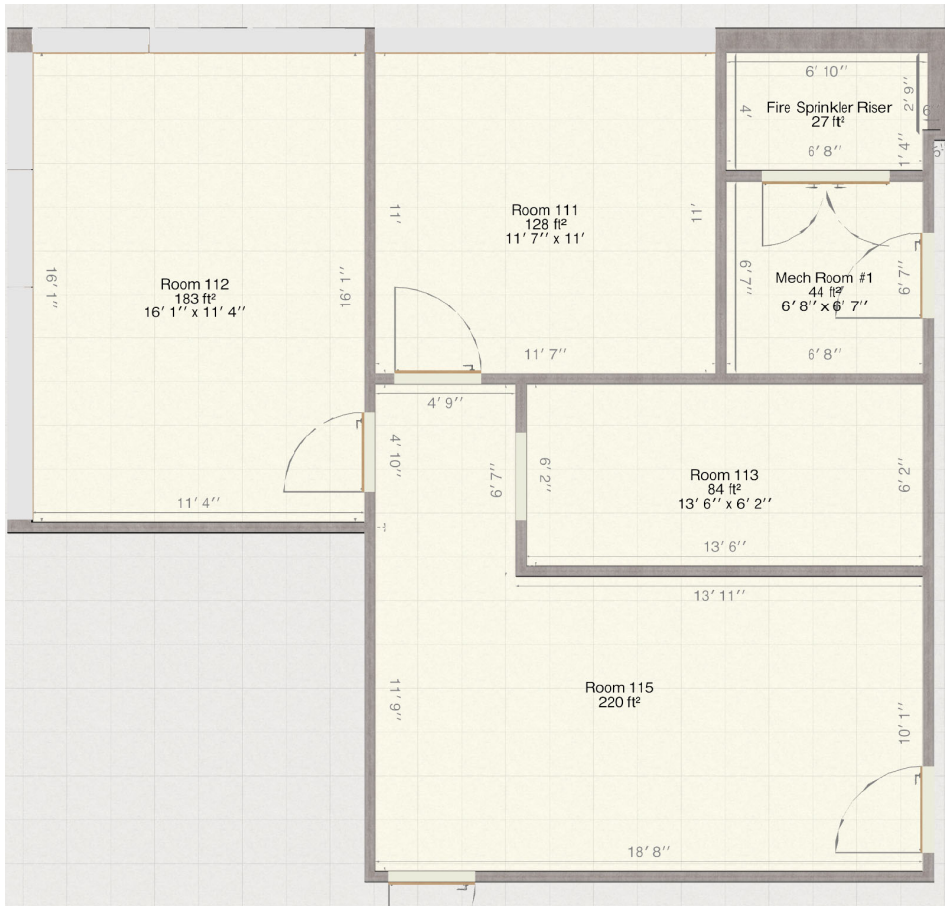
Room 112
183 ft²
16′ 1′′ x 11′ 4′′

16′ 1′′

16′ 1′′

11′ 4′′

Room 111
128 ft²
11′ 7′′ x 11′

11′

11′

11′ 7′′

Fire Sprinkler Riser
27 ft²

6′ 10′′

4′

2′ 9′′

1′ 4′′

6′ 8′′

Mech Room #1
44 ft²
6′ 8′′ x 6′ 7′′

6′ 7′′

6′ 7′′

6′ 8′′

4′ 9′′

4′ 10′′

6′ 7′′

6′ 2′′

Room 113
84 ft²
13′ 6′′ x 6′ 2′′

6′ 2′′

13′ 6′′

13′ 11′′

Room 115
220 ft²

11′ 9′′

10′ 1′′

18′ 8′′